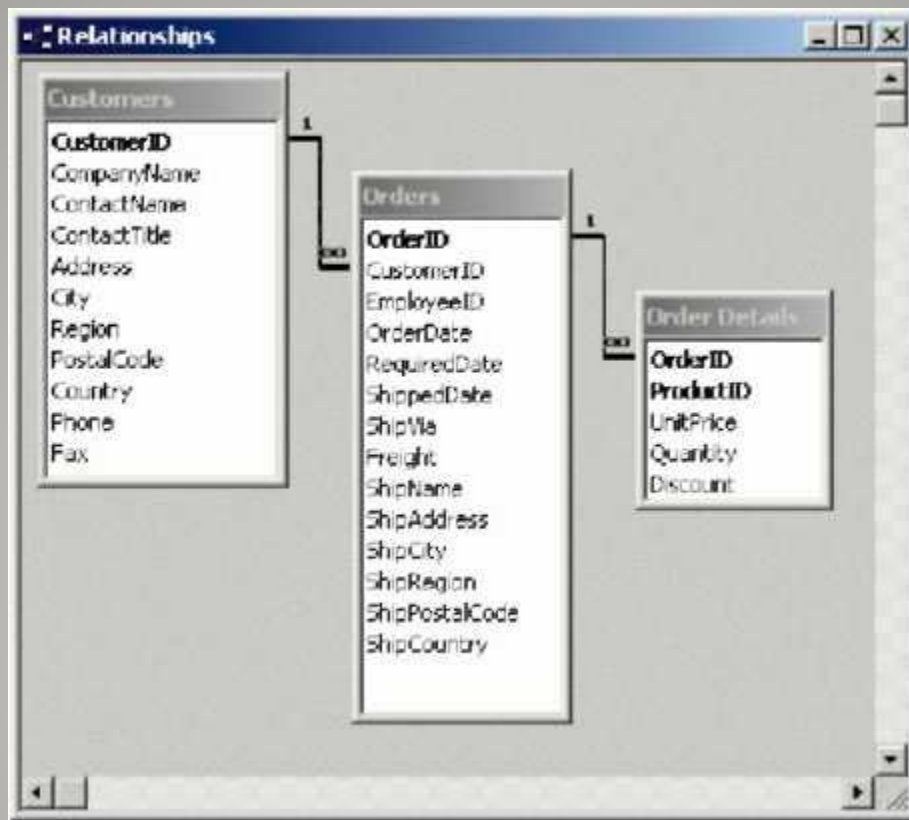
Relationships

Customers
CustomerID
CompanyName
ContactName
ContactTitle
Address
City
Region
PostalCode
Country
Phone
Fax

1
∞

Orders
OrderID
CustomerID
EmployeeID
OrderDate
RequiredDate
ShippedDate
ShipVia
Freight
ShipName
ShipAddress
ShipCity
ShipRegion
ShipPostalCode
ShipCountry

1
∞

Order Details
OrderID
ProductID
UnitPrice
Quantity
Discount